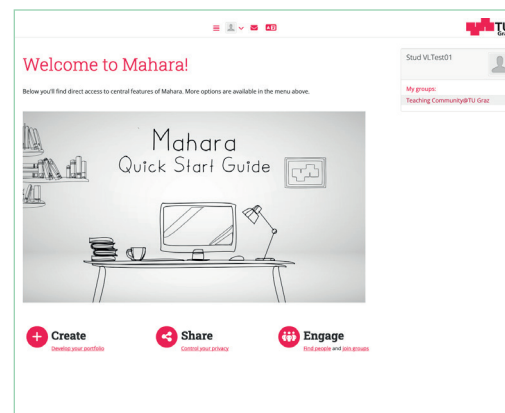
TU Gr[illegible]

Welcome to Mahara!

Below you'll find direct access to central features of Mahara. More options are available in the menu above.

Mahara
Quick Start Guide

Create
Develop your portfolio

Share
Control your privacy

Engage
Find people and join groups

Stud VLTest01

My groups:
Teaching Community@TU Graz